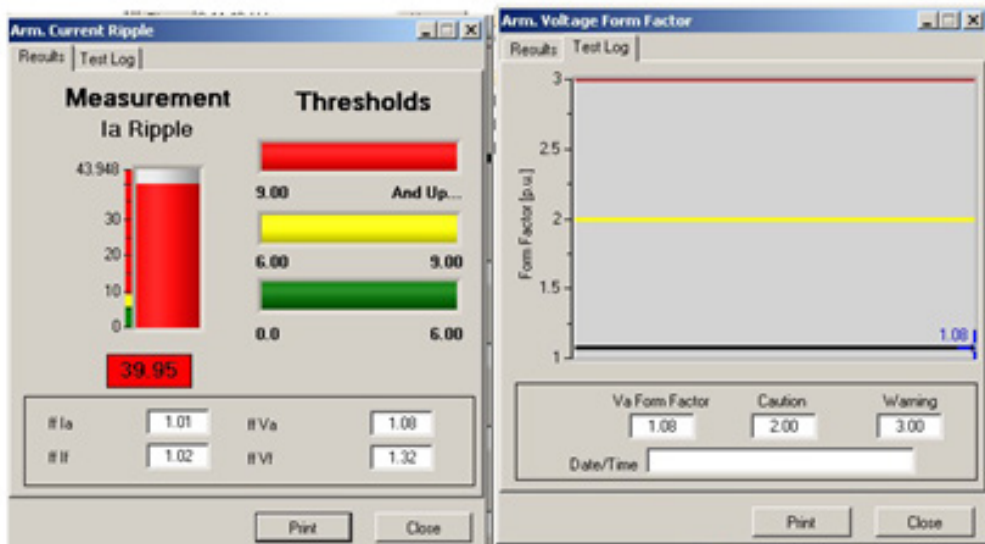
Arm. Current Ripple

Results | Test Log

Measurement
Ia Ripple

43.948
30
20
10
0

39.95

Thresholds

9.00 And Up...

6.00 9.00

0.0 6.00

ff Ia 1.01
ff If 1.02
ff Va 1.08
ff Vl 1.32

Print Close

Arm. Voltage Form Factor

Results | Test Log

3
2.5
2
1.5
1

Form Factor [p.u.]

1.08

Va Form Factor 1.08
Caution 2.00
Warning 3.00

Date/Time

Print Close